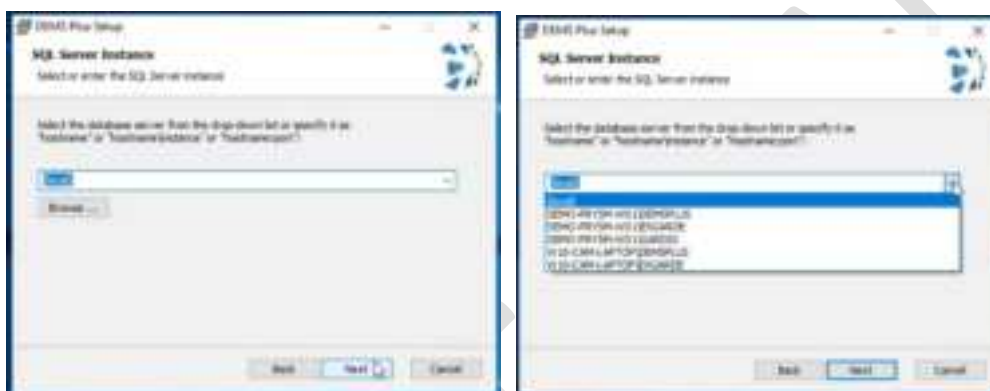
DEMS Plus Setup

SQL Server Instance

Select or enter the SQL Server instance

Select the database server from the drop down list or specify it as "hostname" or "hostname\instance" or "hostname,port":

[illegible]

Browse ...

Back Next Cancel

DEMS Plus Setup

SQL Server Instance

Select or enter the SQL Server instance

Select the database server from the drop down list or specify it as "hostname" or "hostname\instance" or "hostname,port":

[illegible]

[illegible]

DEMO-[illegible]\DEMSPLUS

DEMO-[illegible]\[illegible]

DEMO-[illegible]\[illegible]

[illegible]-LAPTOP\DEMSPLUS

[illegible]-LAPTOP\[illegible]

Back Next Cancel